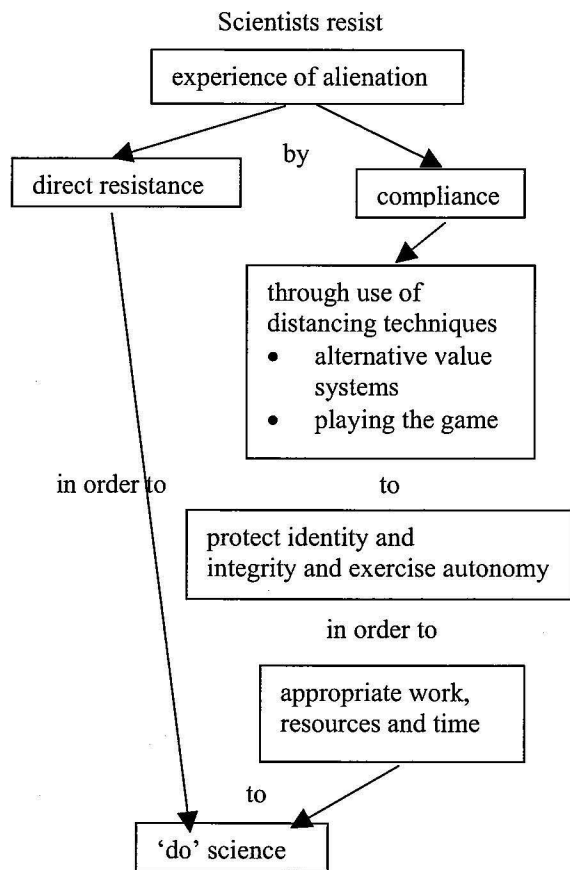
Scientists resist

experience of alienation

by

direct resistance

compliance

through use of distancing techniques
- alternative value systems
- playing the game

in order to

to

protect identity and integrity and exercise autonomy

in order to

appropriate work, resources and time

to

'do' science